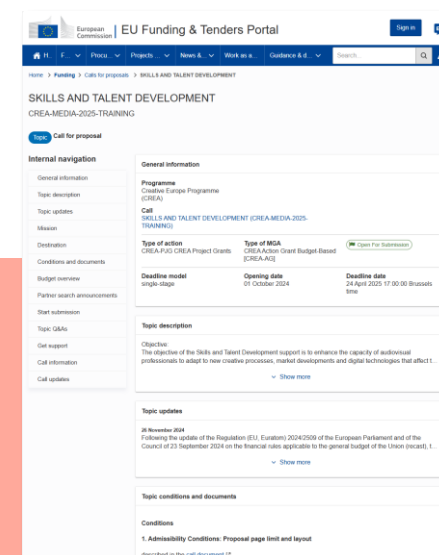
European Commission | EU Funding & Tenders Portal

Sign in

H... F... Procu... Projects ... News &... Work as a... Guidance & d... Search

Home > Funding > Calls for proposals > SKILLS AND TALENT DEVELOPMENT

SKILLS AND TALENT DEVELOPMENT

CREA-MEDIA-2025-TRAINING

Topic Call for proposal

Internal navigation

General information
Topic description
Topic updates
Mission
Destination
Conditions and documents
Budget overview
Partner search announcements
Start submission
Topic Q&As
Get support
Call information
Call updates

General information

Programme
Creative Europe Programme (CREA)

Call
SKILLS AND TALENT DEVELOPMENT (CREA-MEDIA-2025-TRAINING)

Type of action
CREA-PJG CREA Project Grants

Type of MGA
CREA Action Grant Budget-Based [CREA-AG]

Open For Submission

Deadline model
single-stage

Opening date
01 October 2024

Deadline date
24 April 2025 17:00:00 Brussels time

Topic description

Objective
The objective of the Skills and Talent Development support is to enhance the capacity of audiovisual professionals to adapt to new creative processes, market developments and digital technologies that affect t...

Show more

Topic updates

26 November 2024
Following the update of the Regulation (EU, Euratom) 2024/2509 of the European Parliament and of the Council of 23 September 2024 on the financial rules applicable to the general budget of the Union (recast), t...

Show more

Topic conditions and documents

Conditions

1. Admissibility Conditions: Proposal page limit and layout

described in the call document